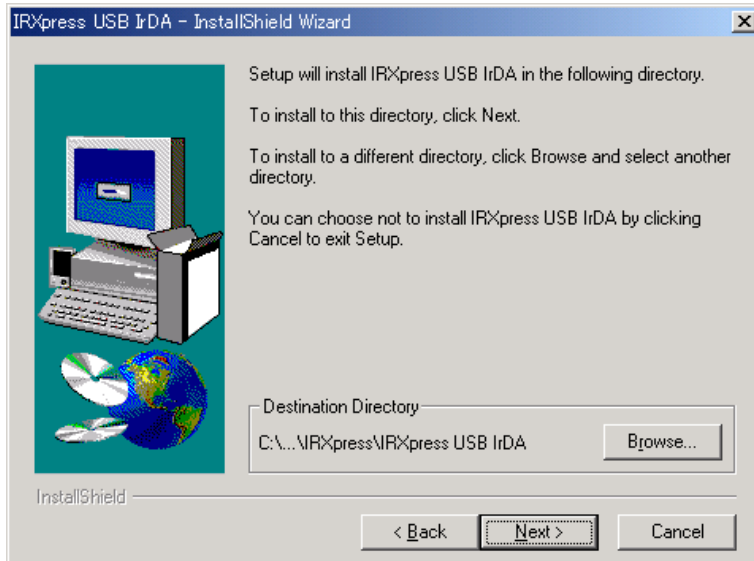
IRXpress USB IrDA - InstallShield Wizard

×

Setup will install IRXpress USB IrDA in the following directory.

To install to this directory, click Next.

To install to a different directory, click Browse and select another directory.

You can choose not to install IRXpress USB IrDA by clicking Cancel to exit Setup.

Destination Directory

C:\...\IRXpress\IRXpress USB IrDA

Browse...

InstallShield

< Back

Next >

Cancel